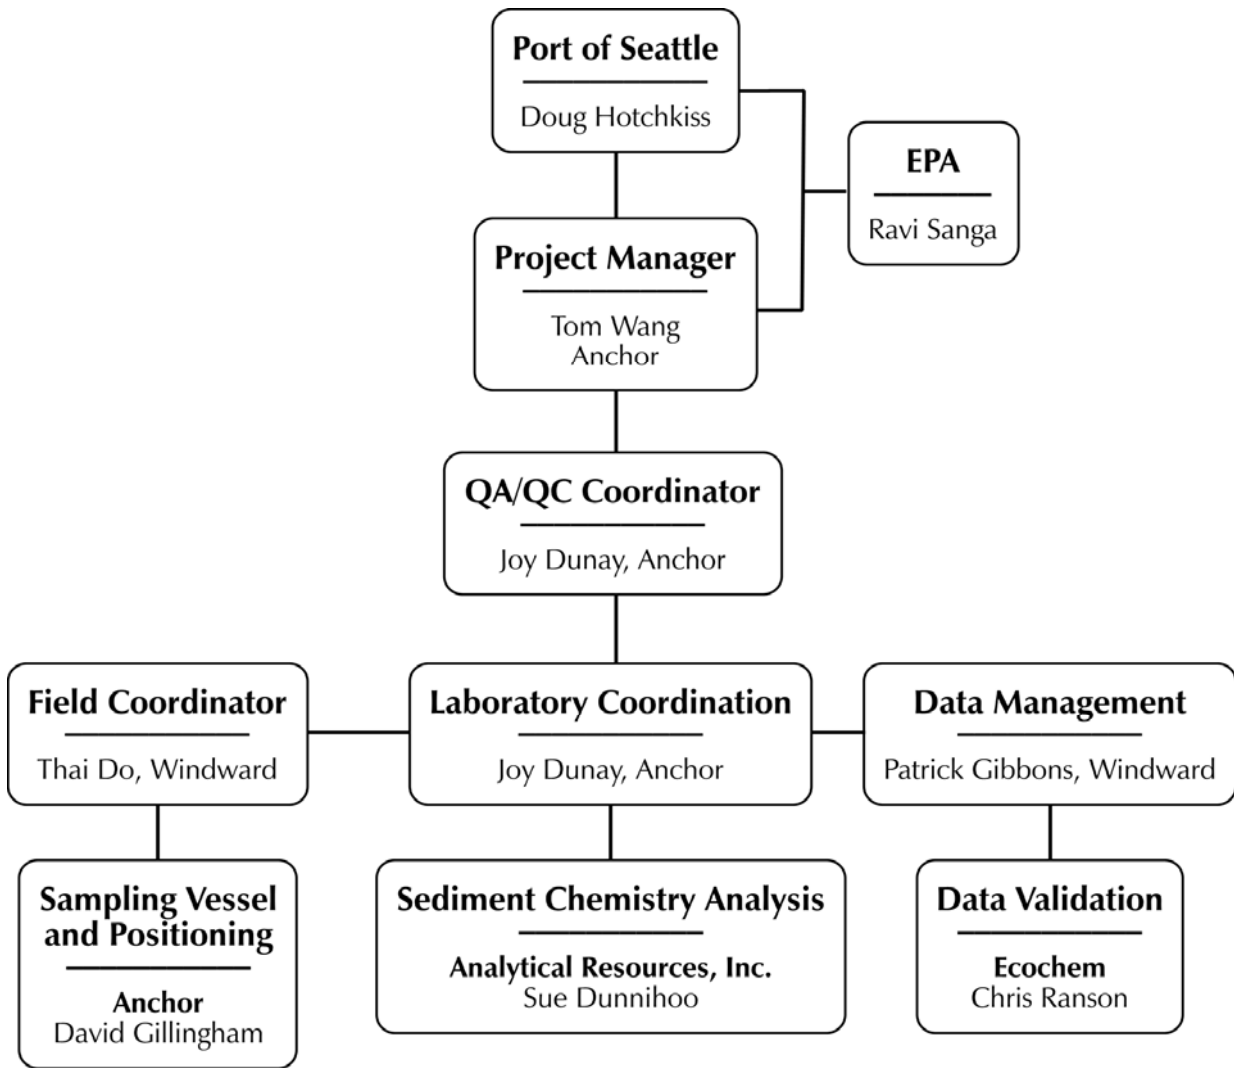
Port of Seattle
Doug Hotchkiss

EPA
Ravi Sanga

Project Manager
Tom Wang
Anchor

QA/QC Coordinator
Joy Dunay, Anchor

Field Coordinator
Thai Do, Windward

Laboratory Coordination
Joy Dunay, Anchor

Data Management
Patrick Gibbons, Windward

Sampling Vessel and Positioning
Anchor
David Gillingham

Sediment Chemistry Analysis
Analytical Resources, Inc.
Sue Dunnihoo

Data Validation
Ecochem
Chris Ranson